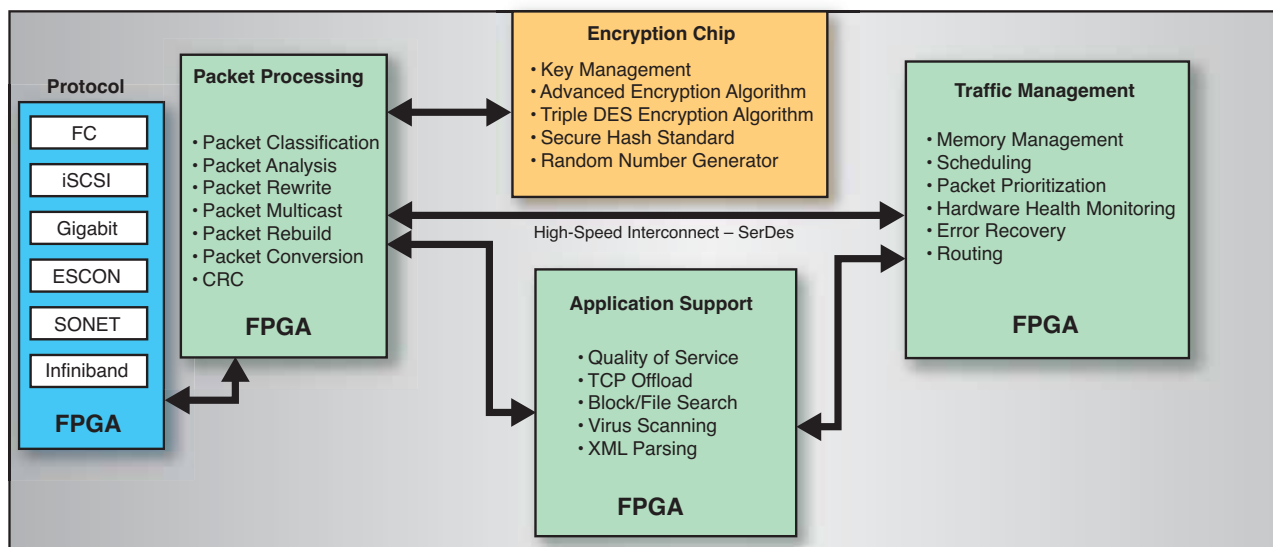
Protocol

FC

iSCSI

Gigabit

ESCON

SONET

Infiniband

FPGA

Packet Processing

• Packet Classification
• Packet Analysis
• Packet Rewrite
• Packet Multicast
• Packet Rebuild
• Packet Conversion
• CRC

FPGA

Encryption Chip

• Key Management
• Advanced Encryption Algorithm
• Triple DES Encryption Algorithm
• Secure Hash Standard
• Random Number Generator

Traffic Management

• Memory Management
• Scheduling
• Packet Prioritization
• Hardware Health Monitoring
• Error Recovery
• Routing

FPGA

High-Speed Interconnect – SerDes

Application Support

• Quality of Service
• TCP Offload
• Block/File Search
• Virus Scanning
• XML Parsing

FPGA